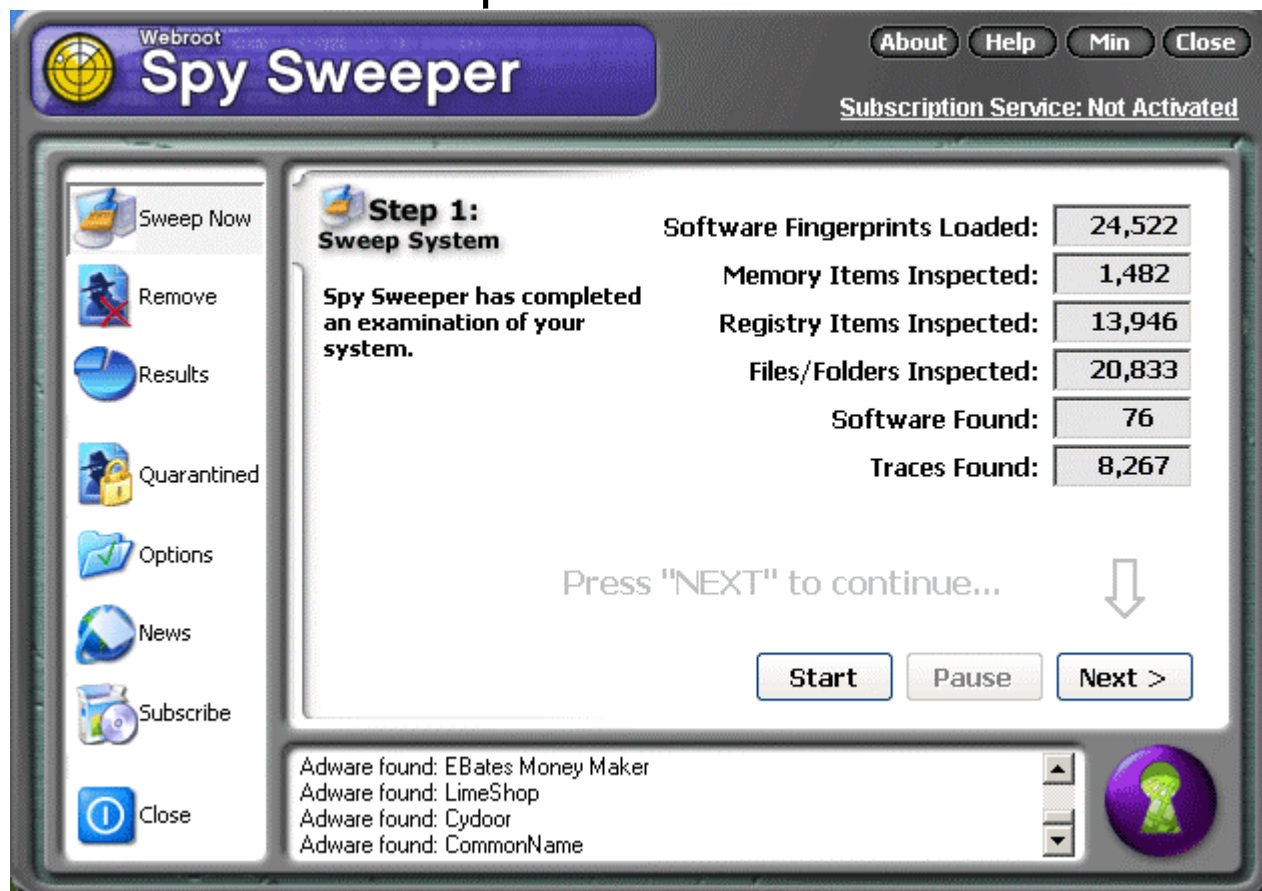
Webroot
Spy Sweeper

About Help Min Close

Subscription Service: Not Activated

Sweep Now
Remove
Results
Quarantined
Options
News
Subscribe
Close

Step 1:
Sweep System

Spy Sweeper has completed an examination of your system.

| | |
|---|---|
| Software Fingerprints Loaded: | 24,522 |
| Memory Items Inspected: | 1,482 |
| Registry Items Inspected: | 13,946 |
| Files/Folders Inspected: | 20,833 |
| Software Found: | 76 |
| Traces Found: | 8,267 |

Press "NEXT" to continue...

Start Pause Next >

Adware found: EBates Money Maker
Adware found: LimeShop
Adware found: Cydoor
Adware found: CommonName